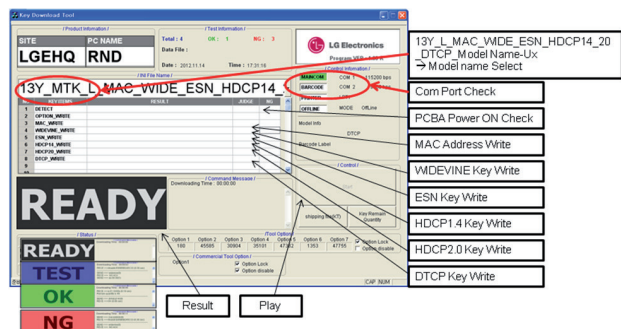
Key Download Tool

/ Product Information /
SITE
PC NAME
LGEHQ
RND

/ Test Information /
Total : 4
OK : 1
NG : 3
Date File :
Date : 2012.11.14
Time : 17:31:18

LG Electronics
Program VER : 1.00 R

/ Ctrl File Name /
13Y_MTK_L_MAC_WIDE_ESN_HDCP14_

/ Control Information /
MAINCOM
COM 1
115200 bps
BARCODE
COM 2
OFFLINE
MODE
OffLine
Model Info
DTCP
Barcode Label

| NO | KEY/ITEM | RESULT | JUDGE | NG |
|---|---|---|---|---|
| 1 | DETECT | | | |
| 2 | OPTION_WRITE | | | |
| 3 | MAC_WRITE | | | |
| 4 | WIDEVINE_WRITE | | | |
| 5 | ESN_WRITE | | | |
| 6 | HDCP14_WRITE | | | |
| 7 | HDCP20_WRITE | | | |
| 8 | DTCP_WRITE | | | |

/ Command Message /
Downloading Time : 00:00:00

READY

/ Control /
Start
shipping Mode(T)
Key Remain Quantity

/ Status /
READY
TEST
OK
NG

/ Tool Option /
| Option 1 | Option 2 | Option 3 | Option 4 | Option 5 | Option 6 | Option 7 |
|---|---|---|---|---|---|---|
| 160 | 45568 | 30904 | 35101 | 47102 | 1353 | 47755 |

Option Lock
Option disable

/ Commercial Tool Option /
Option
Option Lock
Option disable

CAP NUM

13Y_L_MAC_WIDE_ESN_HDCP14_20_DTCP_Model Name-Ux
→ Model name Select

Com Port Check
PCBA Power ON Check
MAC Address Write
WIDEVINE Key Write
ESN Key Write
HDCP1.4 Key Write
HDCP2.0 Key Write
DTCP Key Write
Result
Play